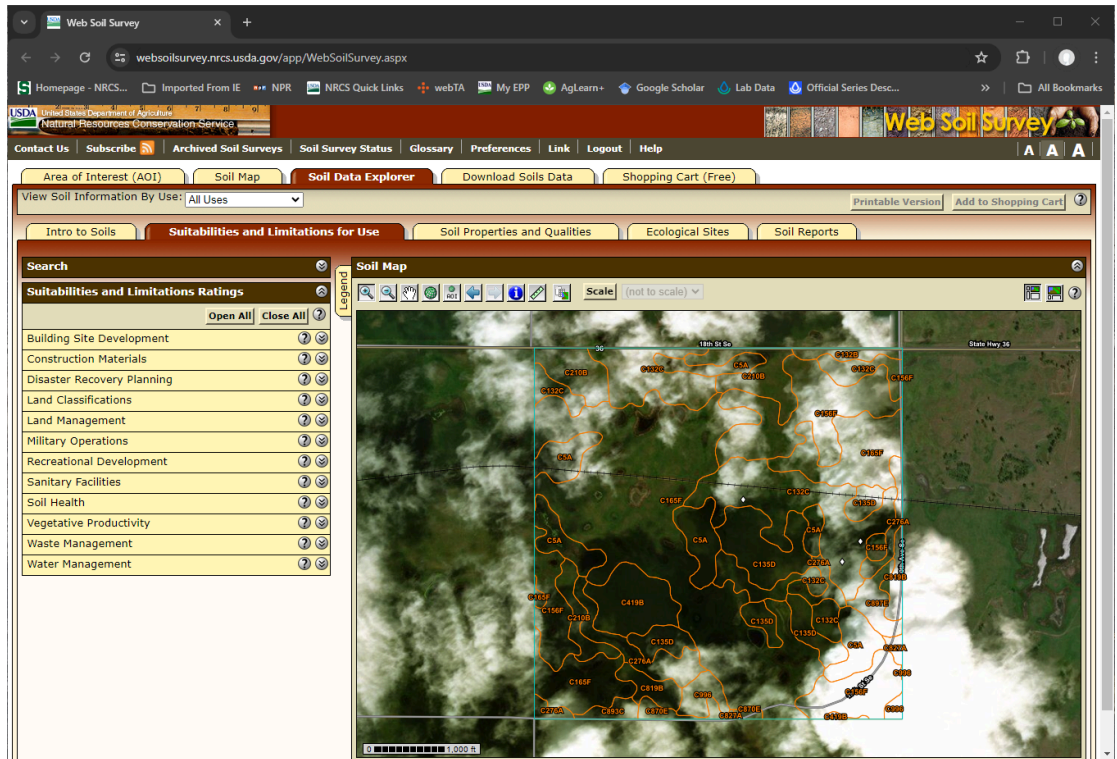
Web Soil Survey

websoilsurvey.nrcs.usda.gov/app/WebSoilSurvey.aspx

Homepage - NRCS... Imported From IE NPR NRCS Quick Links webTA My EPP AgLearn+ Google Scholar Lab Data Official Series Desc... » All Bookmarks

USDA United States Department of Agriculture Natural Resources Conservation Service

Web Soil Survey

Contact Us | Subscribe | Archived Soil Surveys | Soil Survey Status | Glossary | Preferences | Link | Logout | Help

A A A

Area of Interest (AOI) | Soil Map | Soil Data Explorer | Download Soils Data | Shopping Cart (Free)

View Soil Information By Use: All Uses

Printable Version | Add to Shopping Cart

Intro to Soils | Suitabilities and Limitations for Use | Soil Properties and Qualities | Ecological Sites | Soil Reports

Search

Suitabilities and Limitations Ratings

Open All | Close All

Building Site Development
Construction Materials
Disaster Recovery Planning
Land Classifications
Land Management
Military Operations
Recreational Development
Sanitary Facilities
Soil Health
Vegetative Productivity
Waste Management
Water Management

Legend

Soil Map

Scale (not to scale)

36 18th St Se State Hwy 36

C132B C132C C5A C210B C132C C450F C132C C210B C156F C5A C165F C165F C132C C135D C276A C5A C5A C156F C135D C276A C132C C419B C165F C156F C210B C419B C135D C135D C132C C276A C5A C165F C819B C996 C870E C276A C693C C870E C627A C419B C996 C996

0 1,000 ft